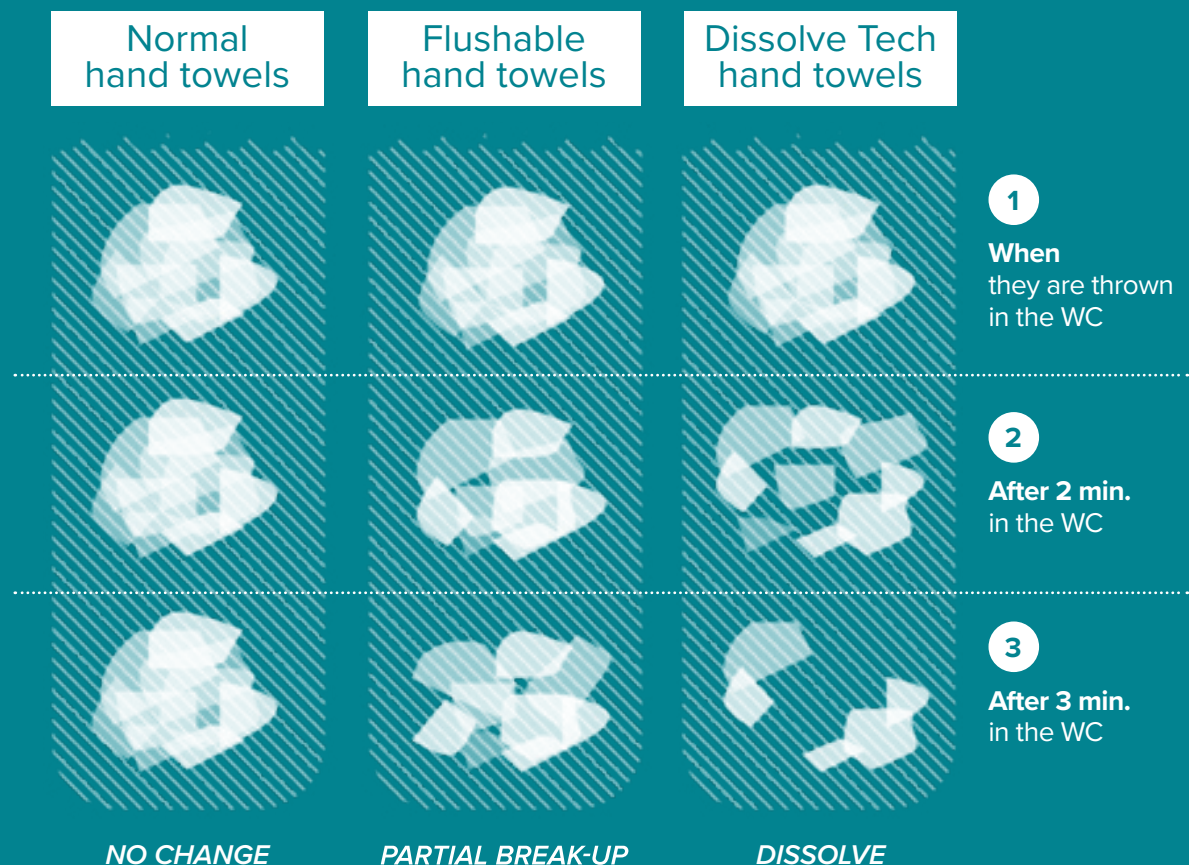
Normal hand towels

Flushable hand towels

Dissolve Tech hand towels

1

**When** they are thrown in the WC

2

**After 2 min.** in the WC

3

**After 3 min.** in the WC

NO CHANGE

PARTIAL BREAK-UP

DISSOLVE